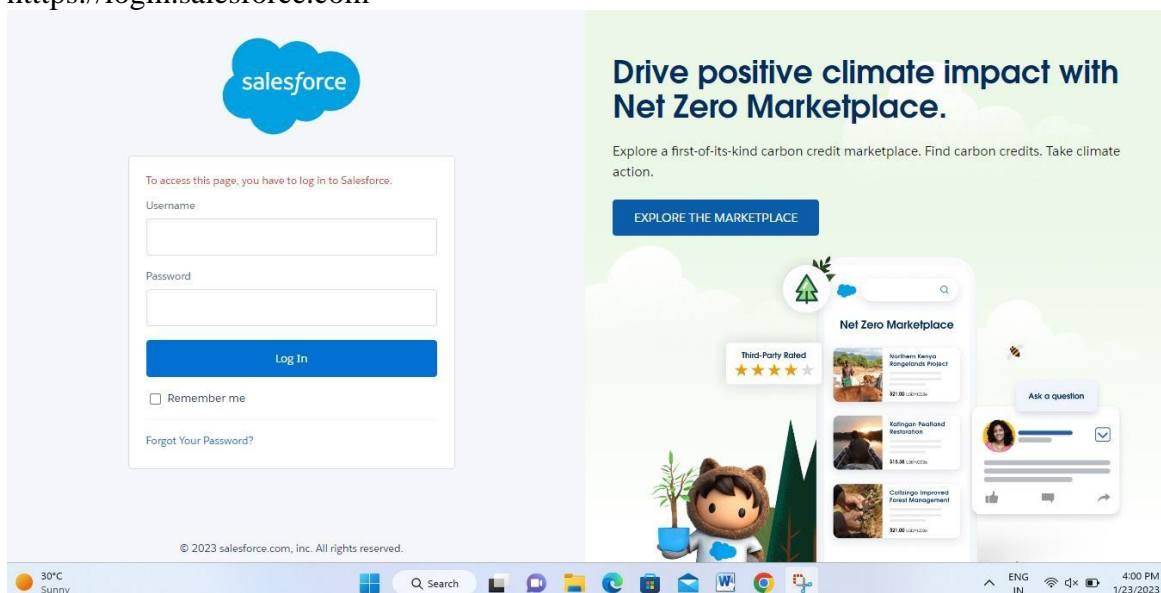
https://login.salesforce.com

salesforce

To access this page, you have to log in to Salesforce.

Username

Password

Log In

Remember me

Forgot Your Password?

© 2023 salesforce.com, inc. All rights reserved.

Drive positive climate impact with Net Zero Marketplace.

Explore a first-of-its-kind carbon credit marketplace. Find carbon credits. Take climate action.

EXPLORE THE MARKETPLACE

Net Zero Marketplace

Third-Party Rated

Northern Kenya Rangelands Project

$21.00

Katingan Peatland Restoration

$15.00

Coltsingo Improved Forest Management

$21.00

Ask a question

30°C
Sunny

Search

ENG
IN

4:00 PM
1/23/2023